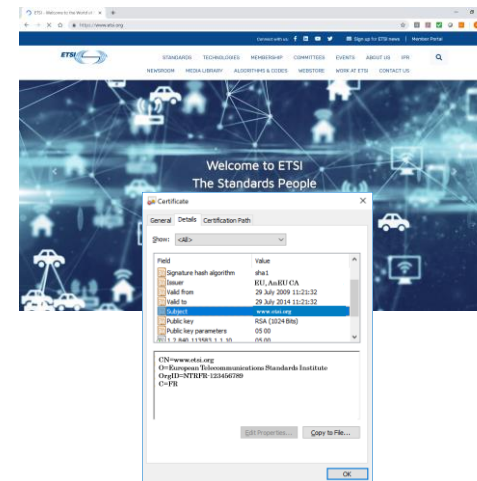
ETSI - Welcome to the World of ×
https://www.etsi.org

Connect with us | Sign up for ETSI news | Member Portal

ETSI

STANDARDS TECHNOLOGIES MEMBERSHIP COMMITTEES EVENTS ABOUT US IPR
NEWSROOM MEDIA LIBRARY ALGORITHMS & CODES WEBSTORE WORK AT ETSI CONTACT US

Welcome to ETSI
The Standards People

Certificate ×

General Details Certification Path

Show: <All>

| Field | Value |
|---|---|
| Signature hash algorithm | sha1 |
| Issuer | RU, AnRU CA |
| Valid from | 29 July 2009 11:21:32 |
| Valid to | 29 July 2014 11:21:32 |
| Subject | www.etsi.org |
| Public key | RSA (1024 Bits) |
| Public key parameters | 05 00 |
| 1.2.840.113583.1.1.10 | 05 00 |

CN=www.etsi.org
O=European Telecommunications Standards Institute
OrgID=NTRFR-123456789
C=FR

Edit Properties... Copy to File...

OK